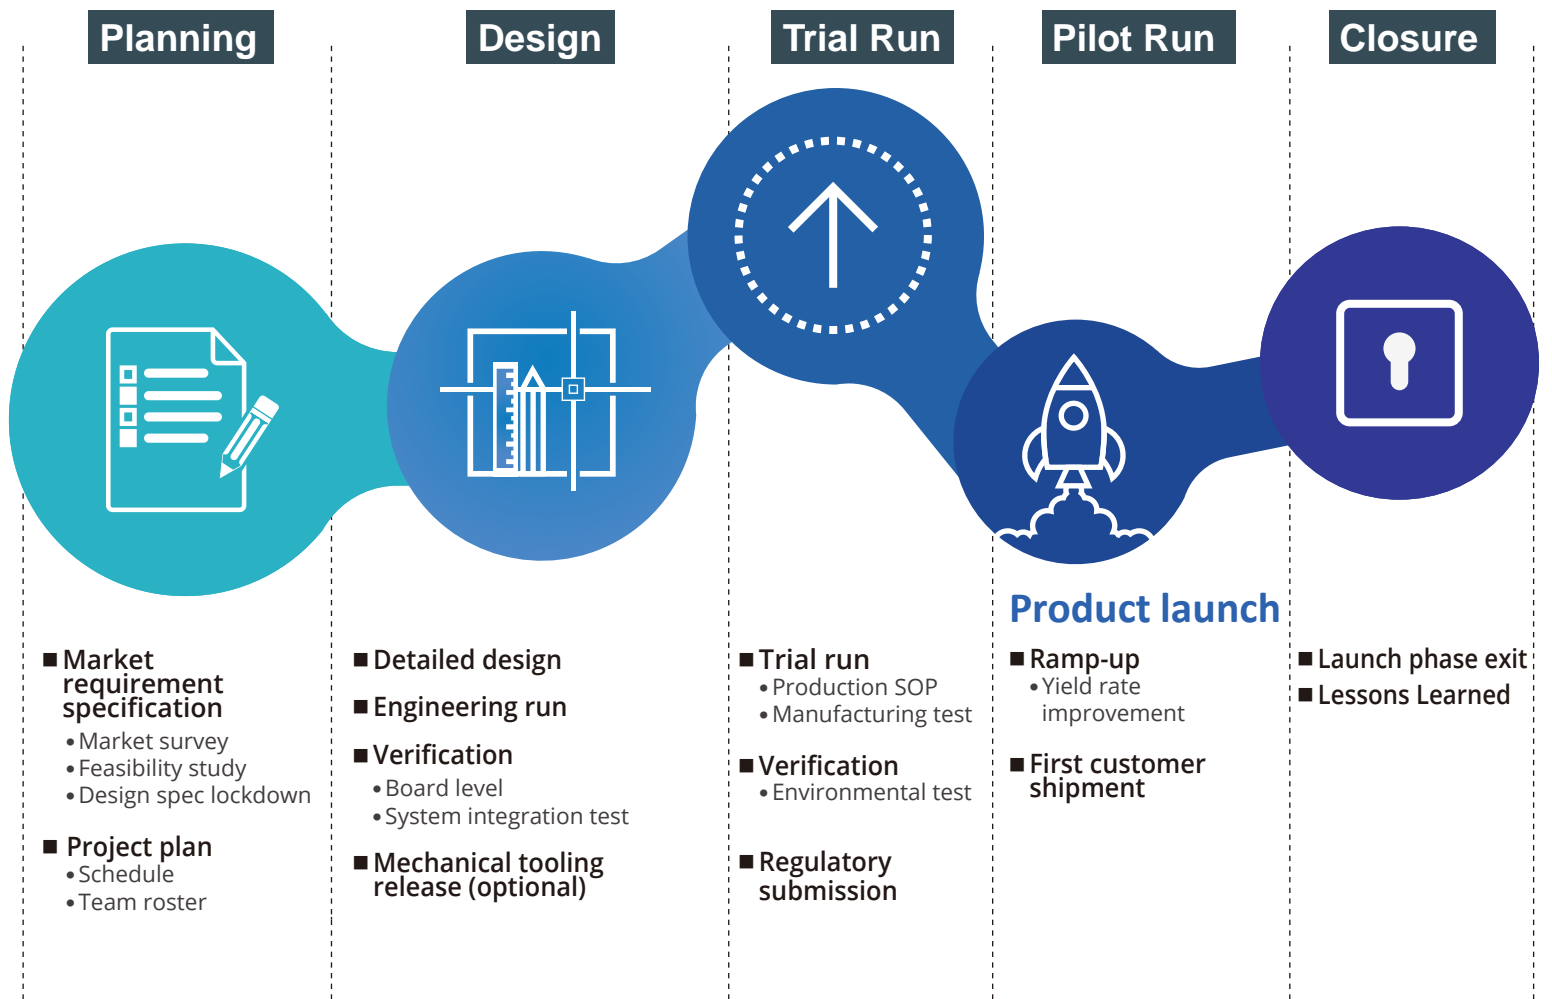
Planning

■ Market requirement specification
• Market survey
• Feasibility study
• Design spec lockdown

■ Project plan
• Schedule
• Team roster

Design

■ Detailed design

■ Engineering run

■ Verification
• Board level
• System integration test

■ Mechanical tooling release (optional)

Trial Run

■ Trial run
• Production SOP
• Manufacturing test

■ Verification
• Environmental test

■ Regulatory submission

Pilot Run

Product launch

■ Ramp-up
• Yield rate improvement

■ First customer shipment

Closure

■ Launch phase exit
■ Lessons Learned